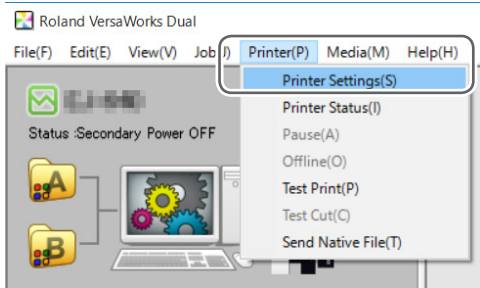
Roland VersaWorks Dual

File(F) Edit(E) View(V) Job(J) Printer(P) Media(M) Help(H)

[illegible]

Status :Secondary Power OFF

A

B

Printer Settings(S)
Printer Status(I)
Pause(A)
Offline(O)
Test Print(P)
Test Cut(C)
Send Native File(T)